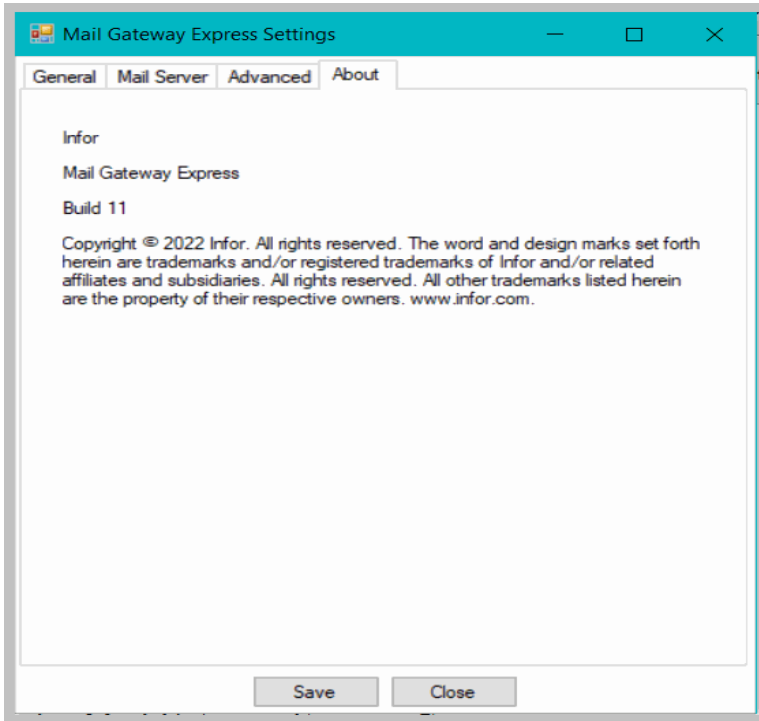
Mail Gateway Express Settings

General | Mail Server | Advanced | About

Infor

Mail Gateway Express

Build 11

Copyright © 2022 Infor. All rights reserved. The word and design marks set forth herein are trademarks and/or registered trademarks of Infor and/or related affiliates and subsidiaries. All rights reserved. All other trademarks listed herein are the property of their respective owners. www.infor.com.

Save | Close